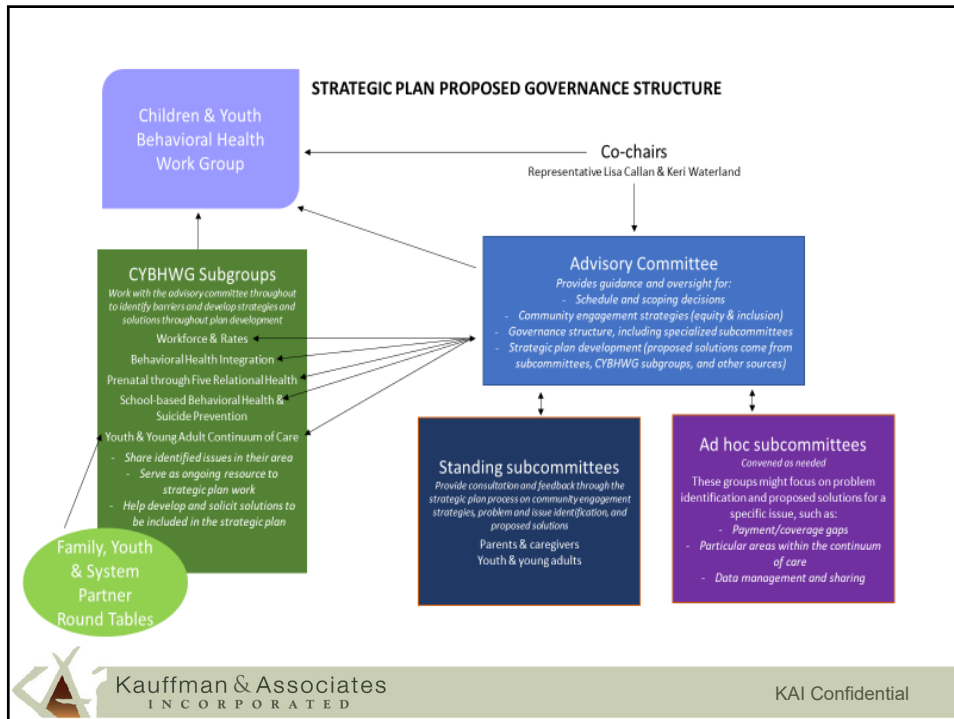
STRATEGIC PLAN PROPOSED GOVERNANCE STRUCTURE

Children & Youth Behavioral Health Work Group

Co-chairs
Representative Lisa Callan & Keri Waterland

CYBHWG Subgroups
Work with the advisory committee throughout to identify barriers and develop strategies and solutions throughout plan development
Workforce & Rates
Behavioral Health Integration
Prenatal through Five Relational Health
School-based Behavioral Health & Suicide Prevention
Youth & Young Adult Continuum of Care
- Share identified issues in their area
- Serve as ongoing resource to strategic plan work
- Help develop and solicit solutions to be included in the strategic plan

Advisory Committee
Provides guidance and oversight for:
- Schedule and scoping decisions
- Community engagement strategies (equity & inclusion)
- Governance structure, including specialized subcommittees
- Strategic plan development (proposed solutions come from subcommittees, CYBHWG subgroups, and other sources)

Standing subcommittees
Provide consultation and feedback through the strategic plan process on community engagement strategies, problem and issue identification, and proposed solutions
Parents & caregivers
Youth & young adults

Ad hoc subcommittees
Convened as needed
These groups might focus on problem identification and proposed solutions for a specific issue, such as:
- Payment/coverage gaps
- Particular areas within the continuum of care
- Data management and sharing

Family, Youth & System Partner Round Tables

Kauffman & Associates
INCORPORATED

KAI Confidential